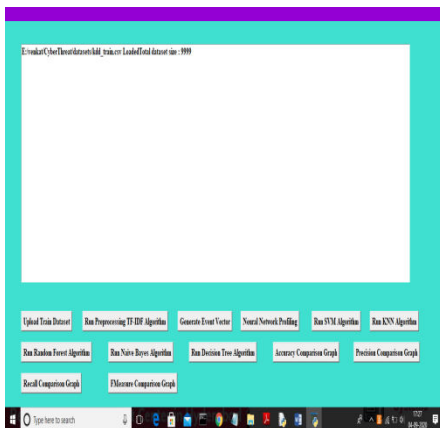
E:/venkat/CyberThreat/datasets/kdd_train.csv LoadedTotal dataset size : 9999

Upload Train Dataset

Run Preprocessing TF-IDF Algorithm

Generate Event Vector

Neural Network Profiling

Run SVM Algorithm

Run KNN Algorithm

Run Random Forest Algorithm

Run Naive Bayes Algorithm

Run Decision Tree Algorithm

Accuracy Comparison Graph

Precision Comparison Graph

Recall Comparison Graph

FMeasure Comparison Graph

Type here to search

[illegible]
04-09-2020